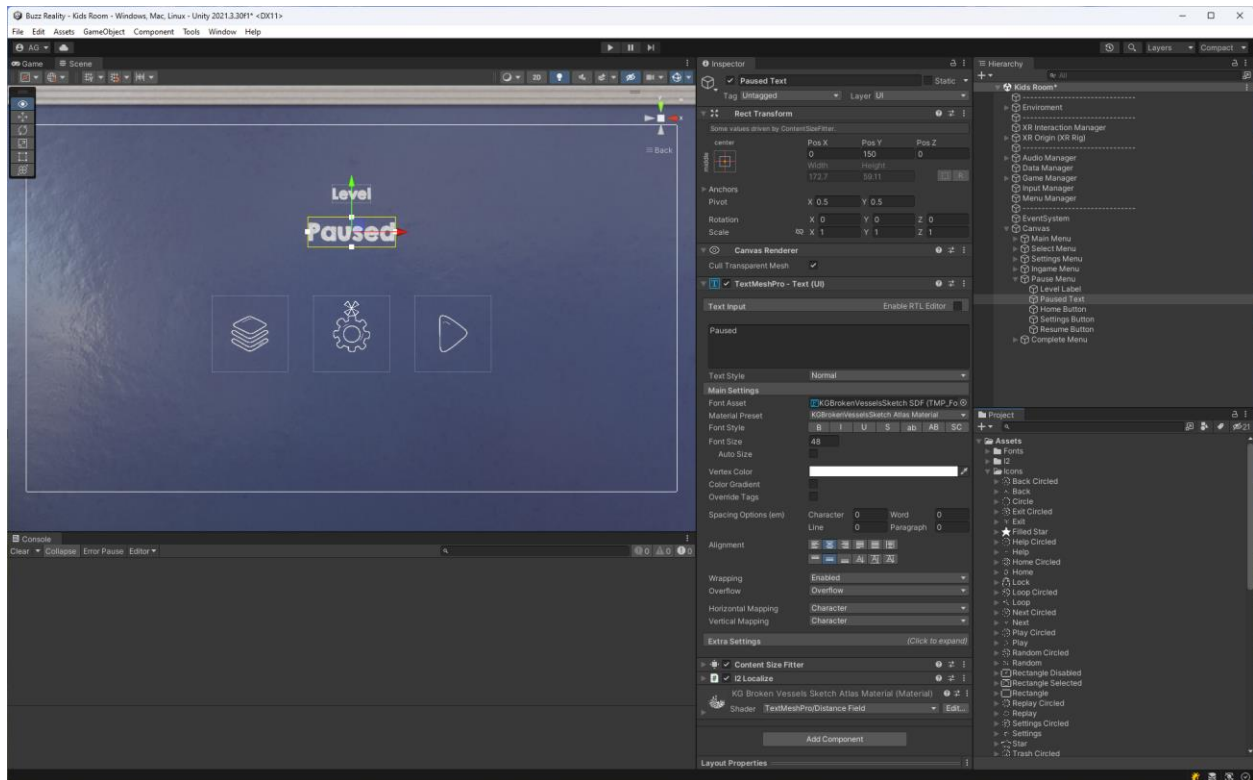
Buzz Reality - Kids Room - Windows, Mac, Linux - Unity 2021.3.30f1* <DX11>

File Edit Assets GameObject Component Tools Window Help

AG

Game Scene

Back

Level

Paused

Console

Clear Collapse Error Pause Editor

0 0 0

Inspector

Paused Text

Static

Tag Untagged Layer UI

Rect Transform

Some values driven by ContentSizeFitter.

center

middle

Pos X Pos Y Pos Z

0 150 0

Width Height

172.7 59.11

Anchors

Pivot X 0.5 Y 0.5

Rotation X 0 Y 0 Z 0

Scale X 1 Y 1 Z 1

Canvas Renderer

Cull Transparent Mesh

TextMeshPro - Text (UI)

Text Input Enable RTL Editor

Paused

Text Style Normal

Main Settings

Font Asset KGBrokenVesselsSketch SDF (TMP_Fo

Material Preset KGBrokenVesselsSketch Atlas Material

Font Style B I U S ab AB SC

Font Size 48

Auto Size

Vertex Color

Color Gradient

Override Tags

Spacing Options (em) Character 0 Word 0

Line 0 Paragraph 0

Alignment

Wrapping Enabled

Overflow Overflow

Horizontal Mapping Character

Vertical Mapping Character

Extra Settings (Click to expand)

Content Size Fitter

I2 Localize

KG Broken Vessels Sketch Atlas Material (Material)

Shader TextMeshPro/Distance Field Edit...

Add Component

Layout Properties

Hierarchy

All

Kids Room*

Enviroment

XR Interaction Manager

XR Origin (XR Rig)

Audio Manager

Data Manager

Game Manager

Input Manager

Menu Manager

EventSystem

Canvas

Main Menu

Select Menu

Settings Menu

Ingame Menu

Pause Menu

Level Label

Paused Text

Home Button

Settings Button

Resume Button

Complete Menu

Project

Assets

Fonts

I2

Icons

Back Circled

Back

Circle

Exit Circled

Exit

Filled Star

Help Circled

Help

Home Circled

Home

Lock

Loop Circled

Loop

Next Circled

Next

Play Circled

Play

Random Circled

Random

Rectangle Disabled

Rectangle Selected

Rectangle

Replay Circled

Replay

Settings Circled

Settings

Star

Trash Circled

Layers Compact

21